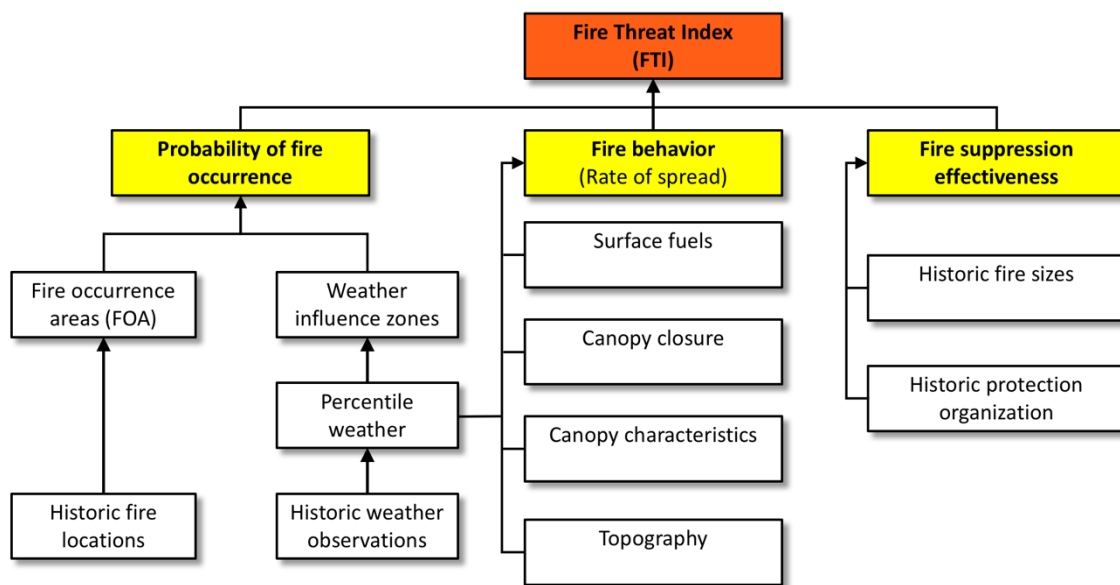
Fire Threat Index (FTI)

Probability of fire occurrence

Fire behavior (Rate of spread)

Fire suppression effectiveness

Fire occurrence areas (FOA)

Weather influence zones

Percentile weather

Historic fire locations

Historic weather observations

Surface fuels

Canopy closure

Canopy characteristics

Topography

Historic fire sizes

Historic protection organization